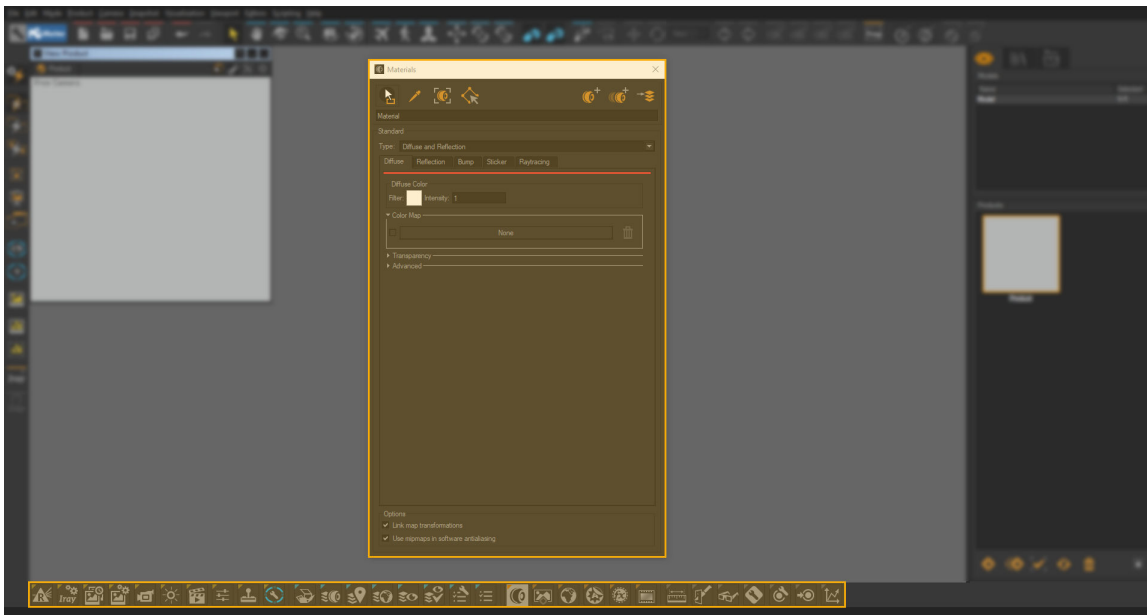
Materials

Material

Standard

Type: Diffuse and Reflection

Diffuse
Reflection
Bump
Sticker
Raytracing

Diffuse Color

Filter
Intensity: 1

Color Map

None

Transparency

Advanced

Options

Link map transformations

Use mipmaps in software antialiasing

Iray